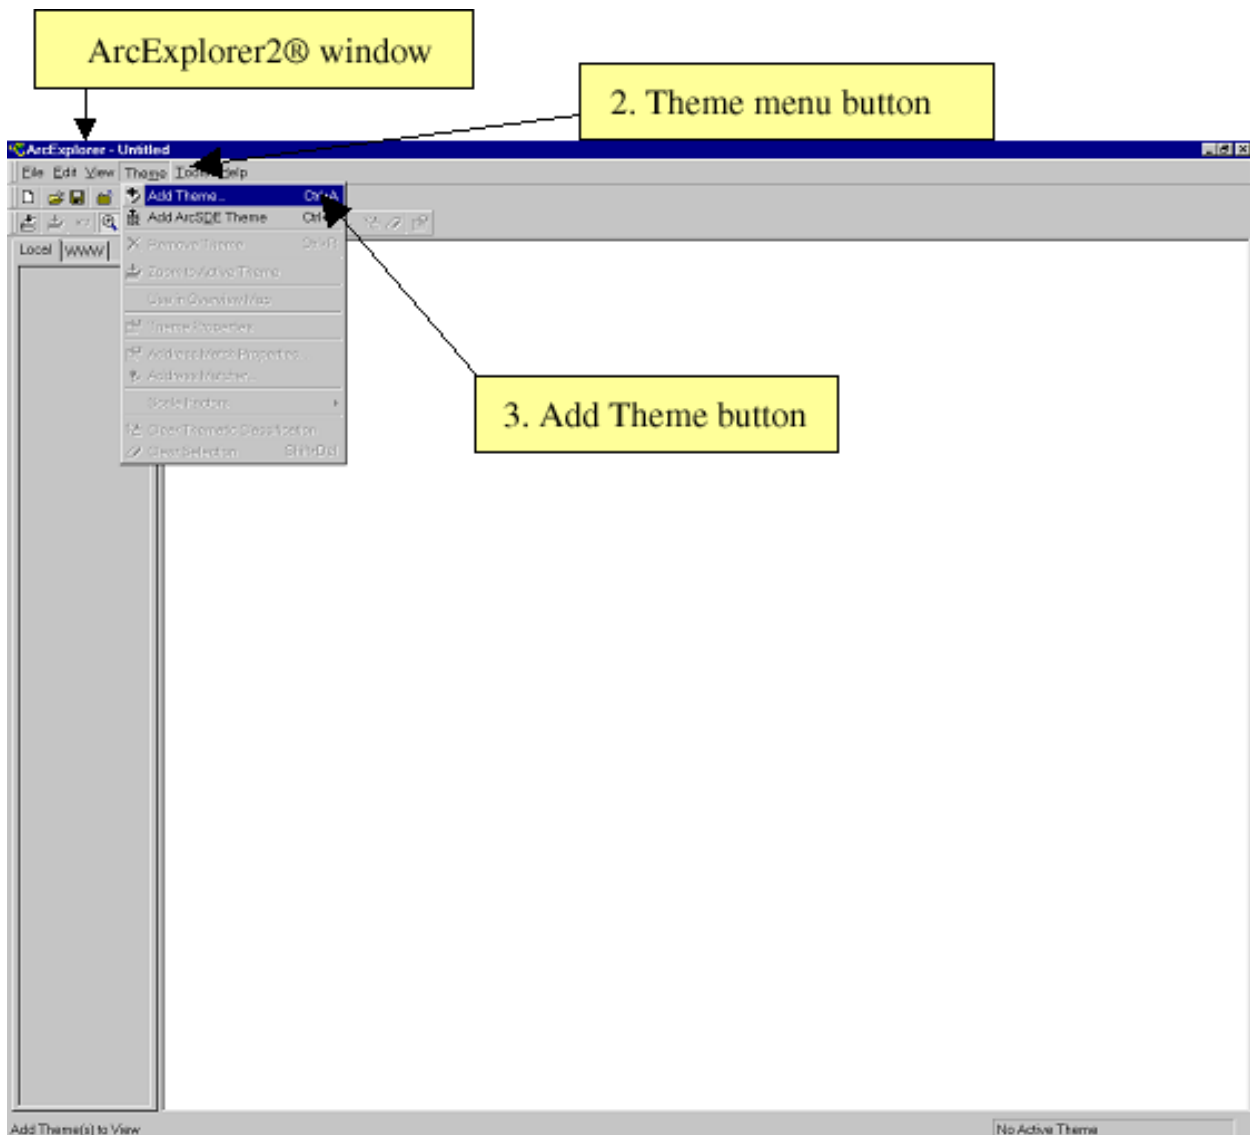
ArcExplorer2® window

2. Theme menu button

ArcExplorer - Untitled

File Edit View Theme Tools Help

Add Theme... Ctrl+A
Add ArcSDE Theme Ctrl
Remove Theme
Zoom to Active Theme
Use in Overview Map
Theme Properties
Address Match Properties
Address Matcher
Scale Factor
Clear Thematic Classification
Clear Selection Shift+Del

Local WWW

3. Add Theme button

Add Theme(s) to View

No Active Theme